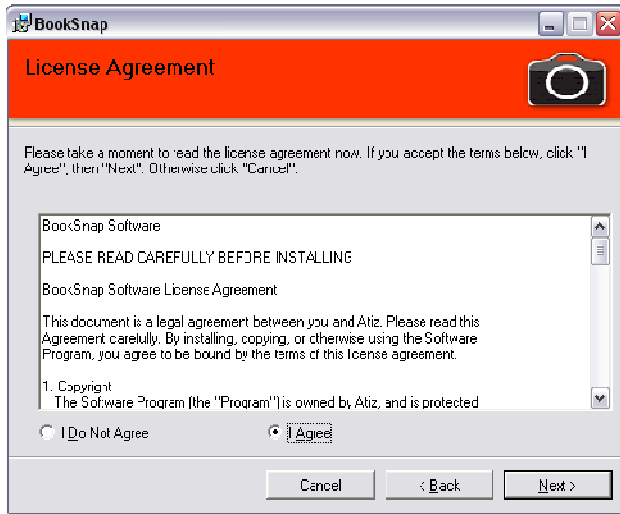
BookSnap

License Agreement

Please take a moment to read the license agreement now. If you accept the terms below, click "I Agree", then "Next". Otherwise click "Cancel".

BookSnap Software

PLEASE READ CAREFULLY BEFORE INSTALLING

BookSnap Software License Agreement

This document is a legal agreement between you and Atiz. Please read this Agreement carefully. By installing, copying, or otherwise using the Software Program, you agree to be bound by the terms of this license agreement.

1. Copyright
The Software Program (the "Program") is owned by Atiz, and is protected

I Do Not Agree

I Agree

Cancel

< Back

Next >